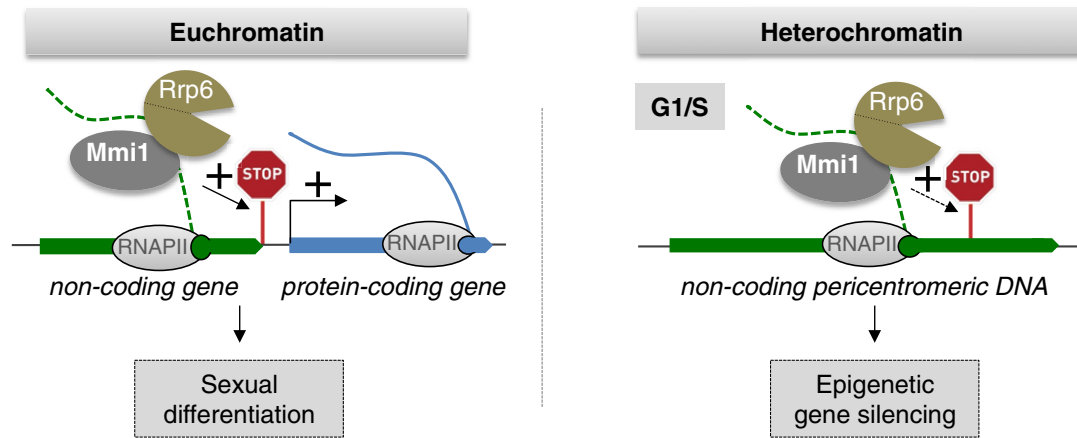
Euchromatin

Rrp6

Mmi1

+

STOP

+

RNAPII

RNAPII

non-coding gene

protein-coding gene

Sexual differentiation

Heterochromatin

G1/S

Rrp6

Mmi1

+

STOP

RNAPII

non-coding pericentromeric DNA

Epigenetic gene silencing